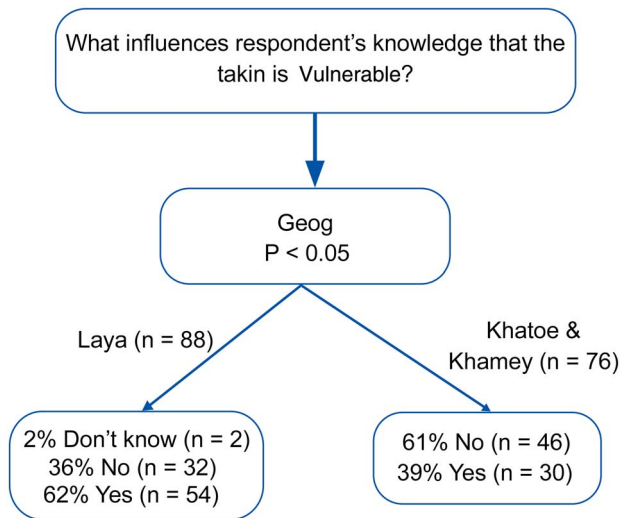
What influences respondent’s knowledge that the takin is Vulnerable?

Geog
P < 0.05

Laya (n = 88)

Khatoe & Khamey (n = 76)

2% Don’t know (n = 2)
36% No (n = 32)
62% Yes (n = 54)

61% No (n = 46)
39% Yes (n = 30)